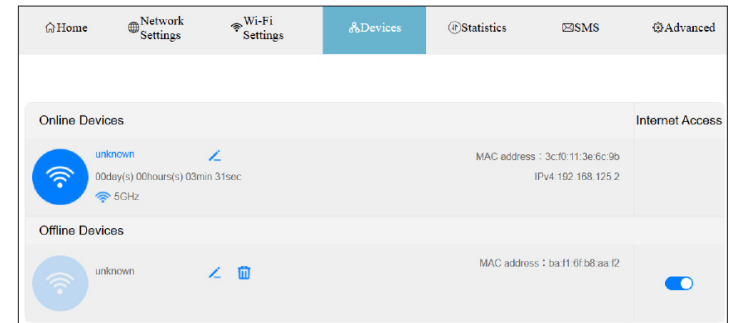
Home
Network Settings
Wi-Fi Settings
Devices
Statistics
SMS
Advanced

Online Devices
Internet Access

unknown
00day(s) 00hours(s) 03min 31sec
5GHz
MAC address：3c:f0:11:3e:6c:9b
IPv4:192.168.125.2

Offline Devices

unknown
MAC address：ba:f1:6f:b8:aa:f2